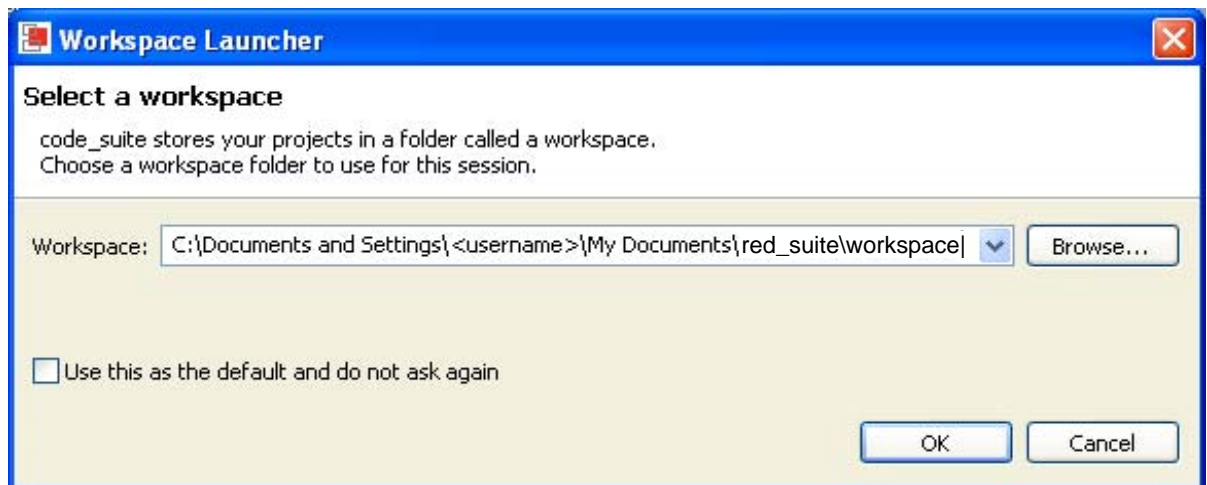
Workspace Launcher

Select a workspace

code_suite stores your projects in a folder called a workspace.
Choose a workspace folder to use for this session.

Workspace: C:\Documents and Settings\<username>\My Documents\red_suite\workspace Browse...

Use this as the default and do not ask again

OK Cancel